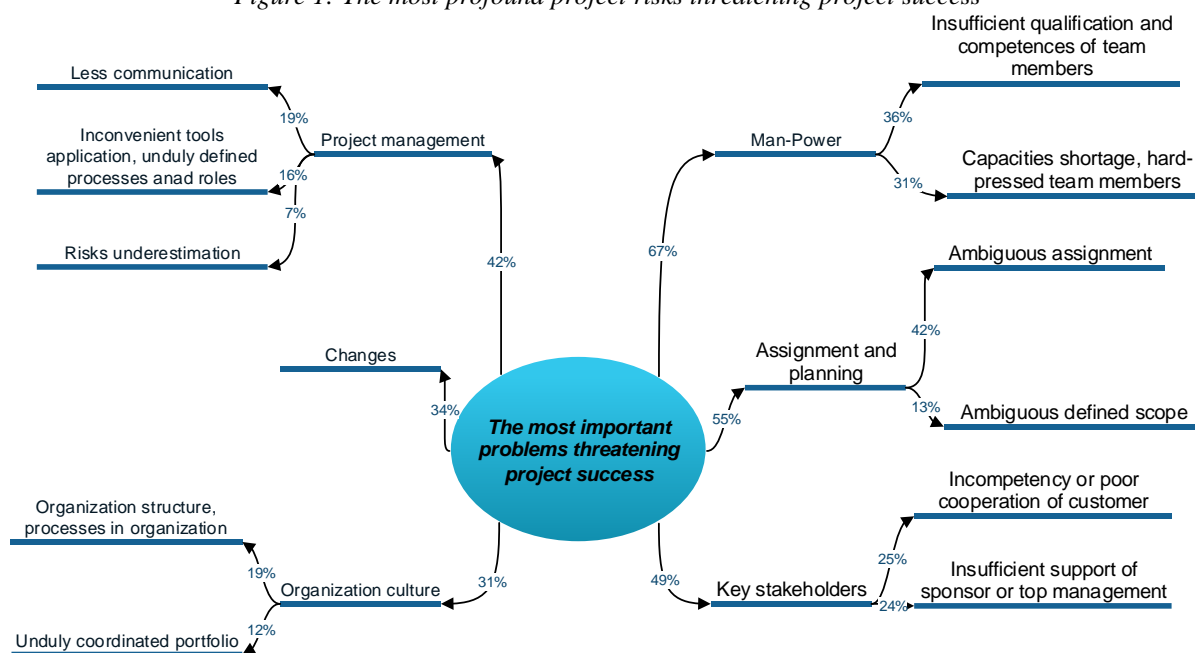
Figure 1: The most profound project risks threatening project success

The most important problems threatening project success

Project management
42%
Less communication
19%
Inconvenient tools application, unduly defined processes anad roles
16%
Risks underestimation
7%

Man-Power
67%
Insufficient qualification and competences of team members
36%
Capacities shortage, hard-pressed team members
31%

Changes
34%

Assignment and planning
55%
Ambiguous assignment
42%
Ambiguous defined scope
13%

Organization culture
31%
Organization structure, processes in organization
19%
Unduly coordinated portfolio
12%

Key stakeholders
49%
Incompetency or poor cooperation of customer
25%
Insufficient support of sponsor or top management
24%